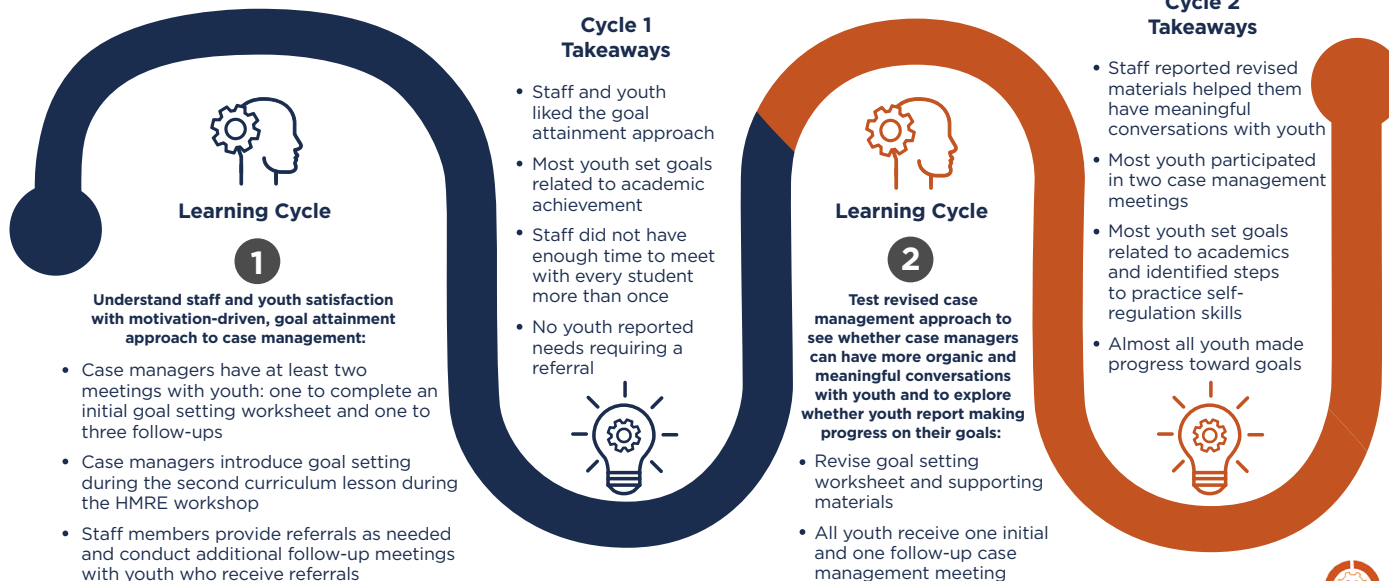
Learning Cycle

1

Understand staff and youth satisfaction with motivation-driven, goal attainment approach to case management:

• Case managers have at least two meetings with youth: one to complete an initial goal setting worksheet and one to three follow-ups

• Case managers introduce goal setting during the second curriculum lesson during the HMRE workshop

• Staff members provide referrals as needed and conduct additional follow-up meetings with youth who receive referrals

Cycle 1 Takeaways

• Staff and youth liked the goal attainment approach

• Most youth set goals related to academic achievement

• Staff did not have enough time to meet with every student more than once

• No youth reported needs requiring a referral

Learning Cycle

2

Test revised case management approach to see whether case managers can have more organic and meaningful conversations with youth and to explore whether youth report making progress on their goals:

• Revise goal setting worksheet and supporting materials

• All youth receive one initial and one follow-up case management meeting

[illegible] Cycle 2 Takeaways

• Staff reported revised materials helped them have meaningful conversations with youth

• Most youth participated in two case management meetings

• Most youth set goals related to academics and identified steps to practice self-regulation skills

• Almost all youth made progress toward goals